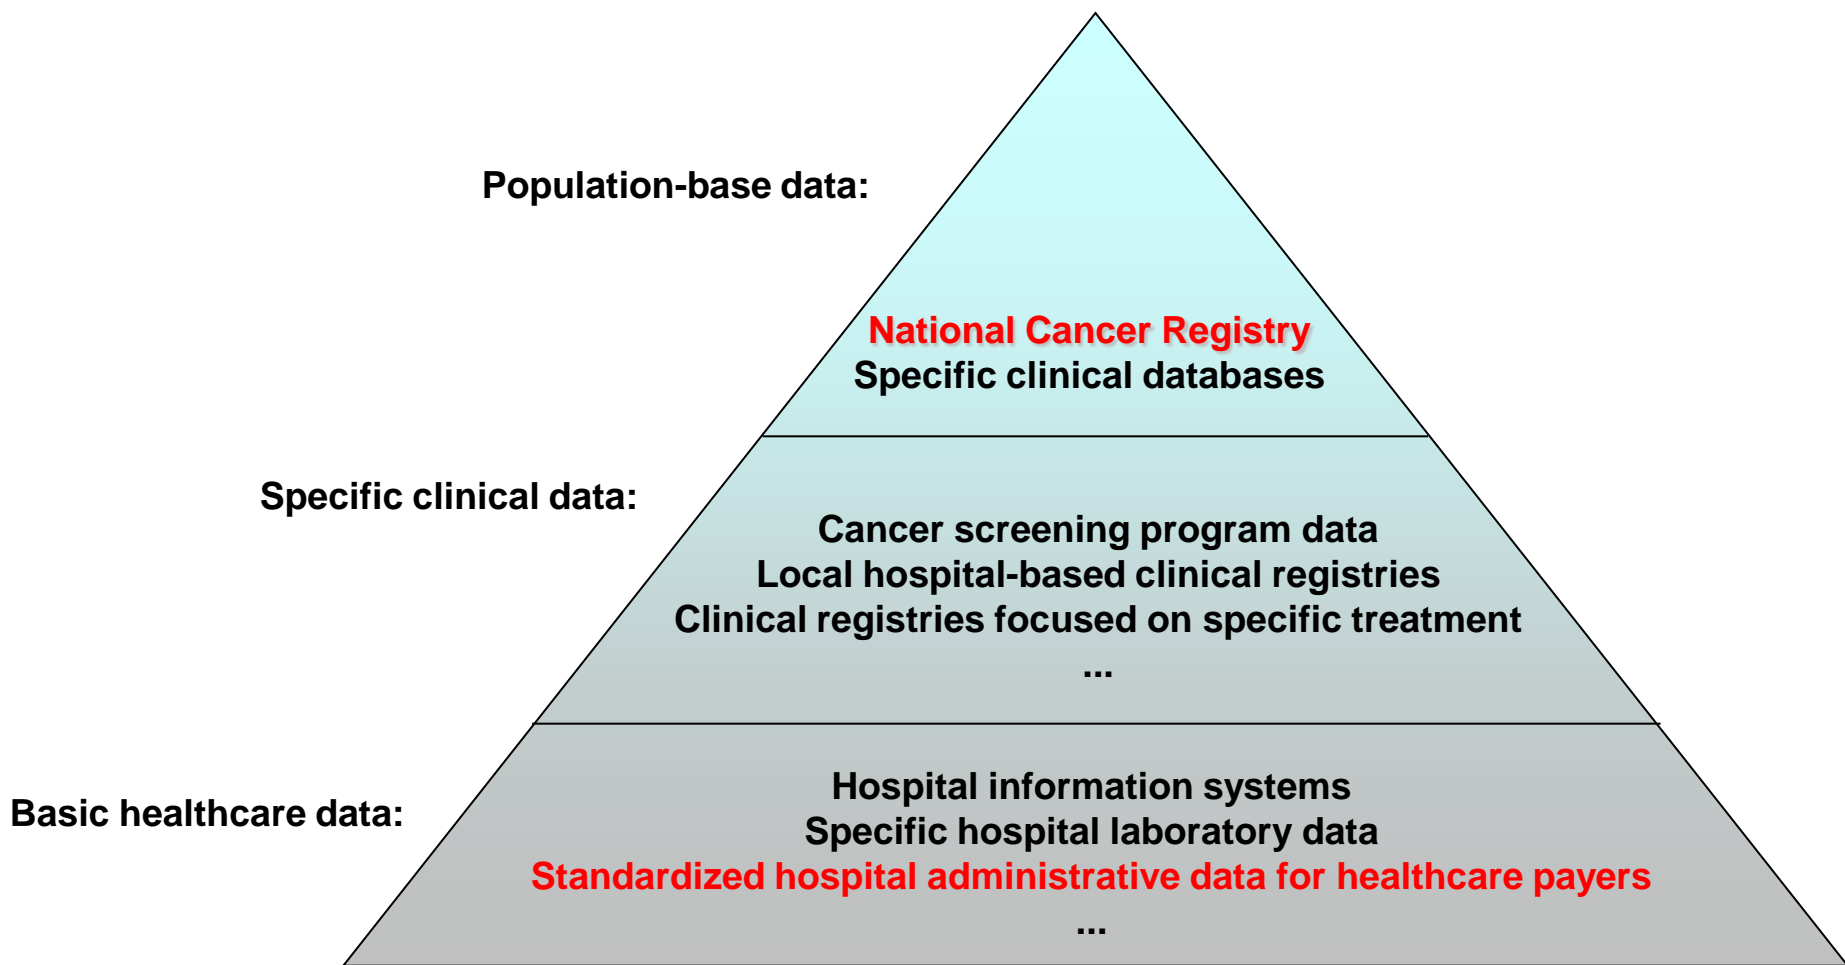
Population-base data:

National Cancer Registry
Specific clinical databases

Specific clinical data:

Cancer screening program data
Local hospital-based clinical registries
Clinical registries focused on specific treatment
...

Basic healthcare data:

Hospital information systems
Specific hospital laboratory data
Standardized hospital administrative data for healthcare payers
...